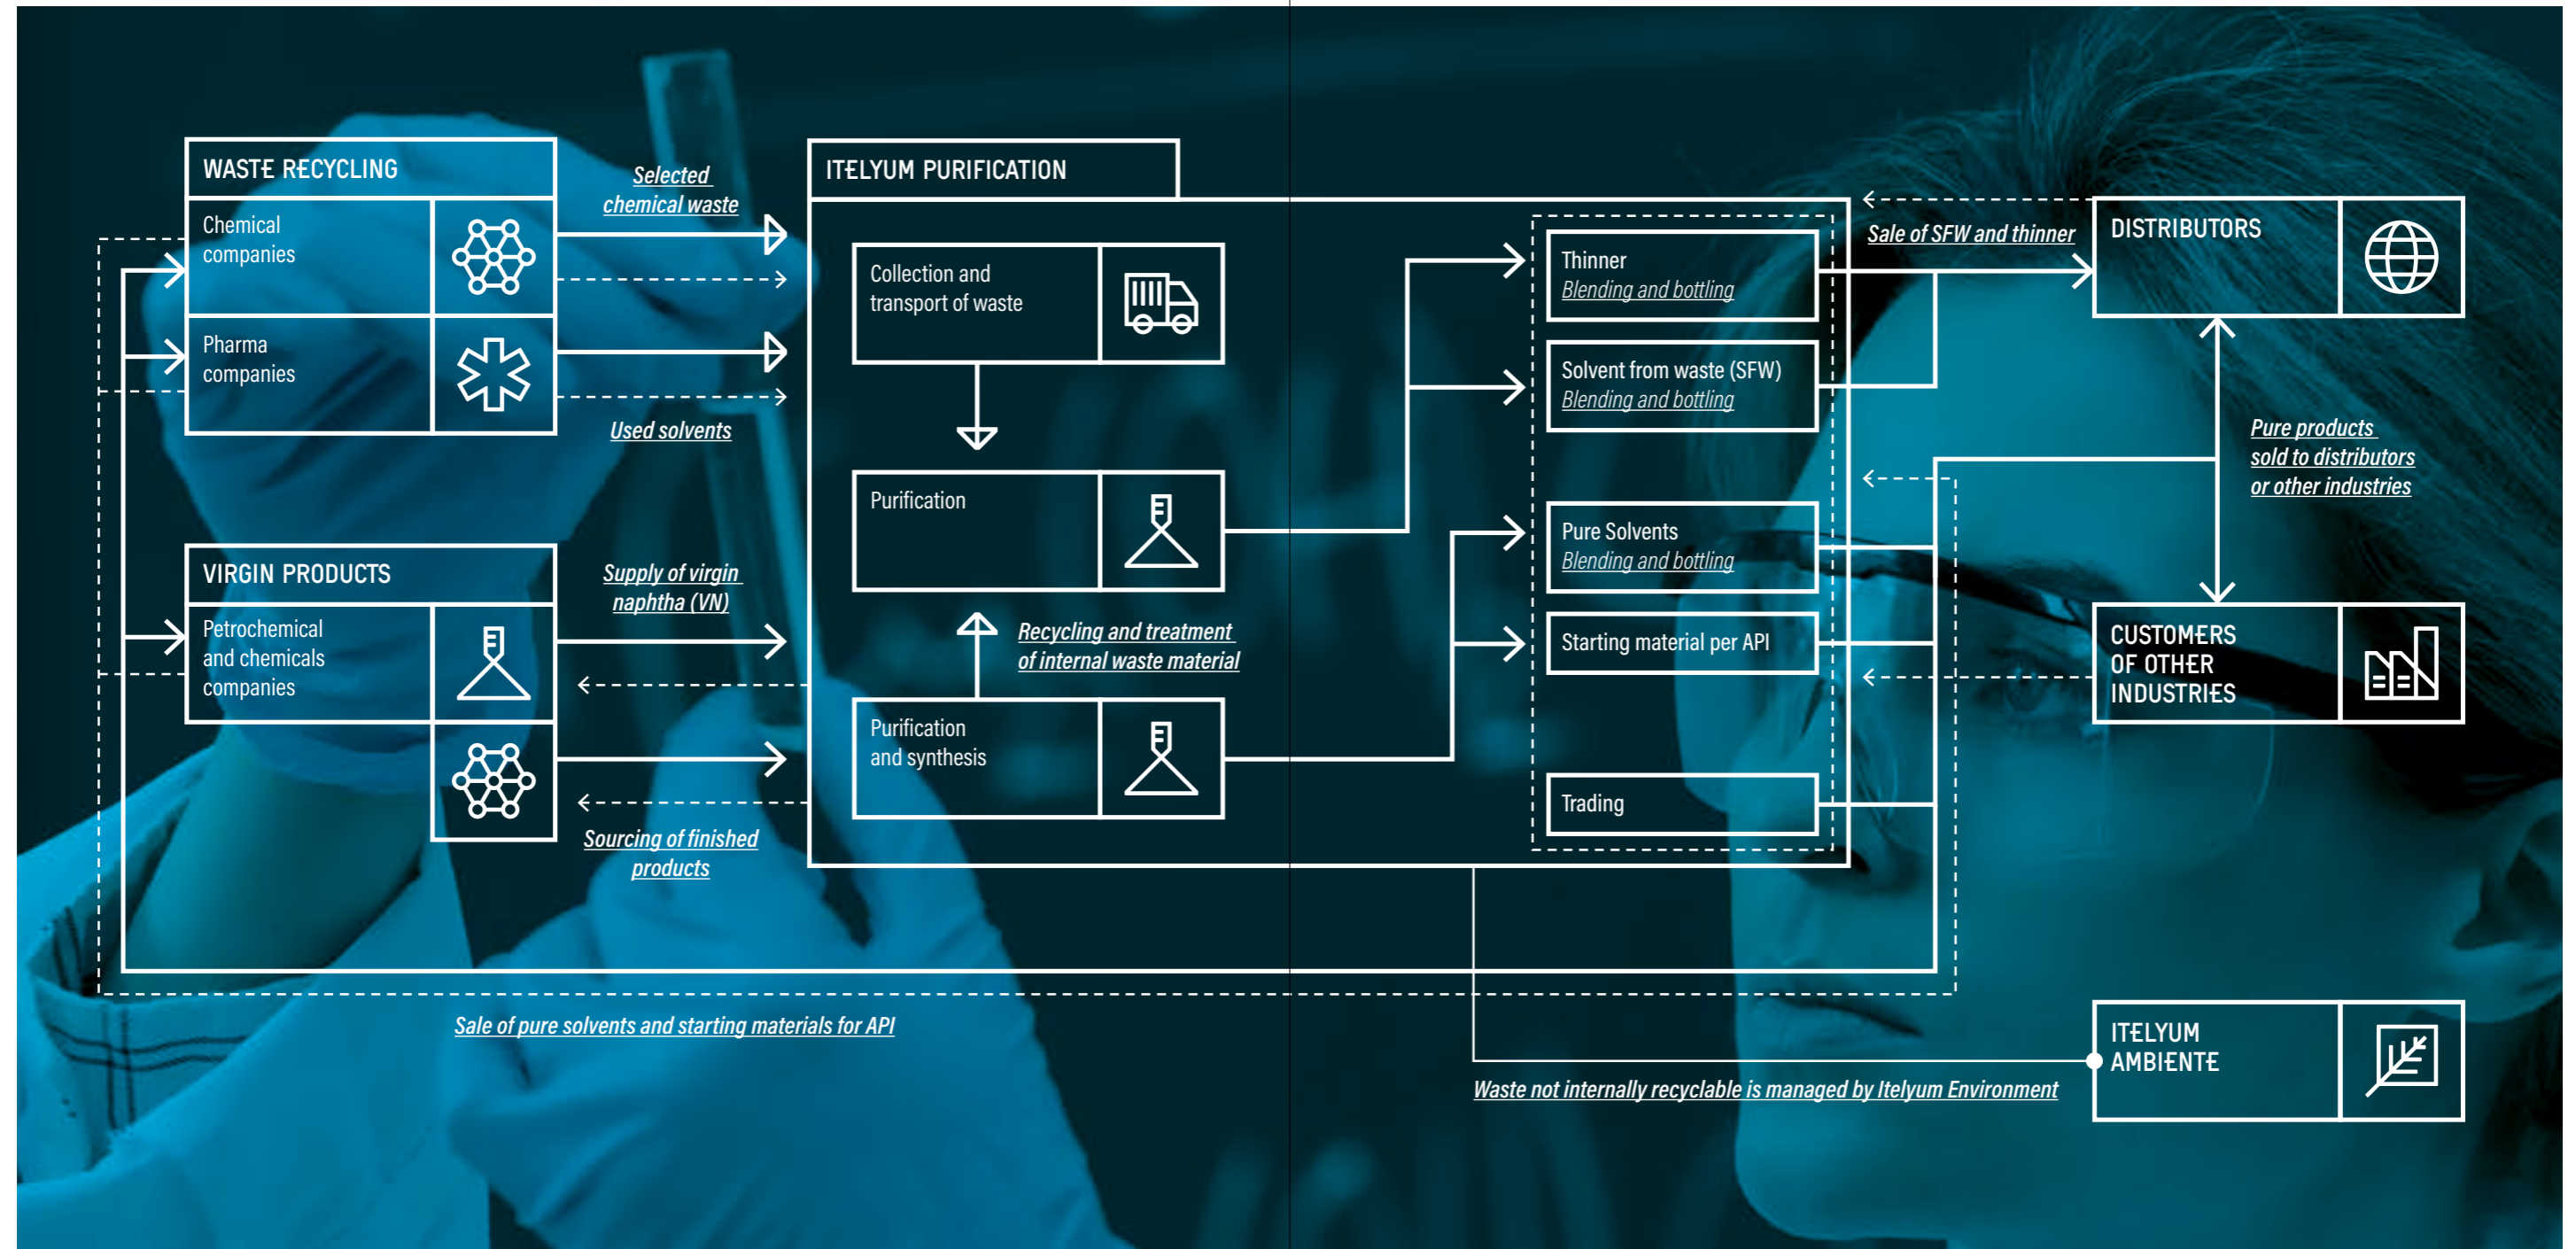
WASTE RECYCLING

Chemical companies

Pharma companies

Selected chemical waste

Used solvents

VIRGIN PRODUCTS

Petrochemical and chemicals companies

Supply of virgin naphtha (VN)

Sourcing of finished products

ITELYUM PURIFICATION

Collection and transport of waste

Purification

Recycling and treatment of internal waste material

Purification and synthesis

Thinner
Blending and bottling

Solvent from waste (SFW)
Blending and bottling

Pure Solvents
Blending and bottling

Starting material per API

Trading

Sale of SFW and thinner

DISTRIBUTORS

Pure products sold to distributors or other industries

CUSTOMERS OF OTHER INDUSTRIES

Sale of pure solvents and starting materials for API

Waste not internally recyclable is managed by Itelyum Environment

ITELYUM AMBIENTE